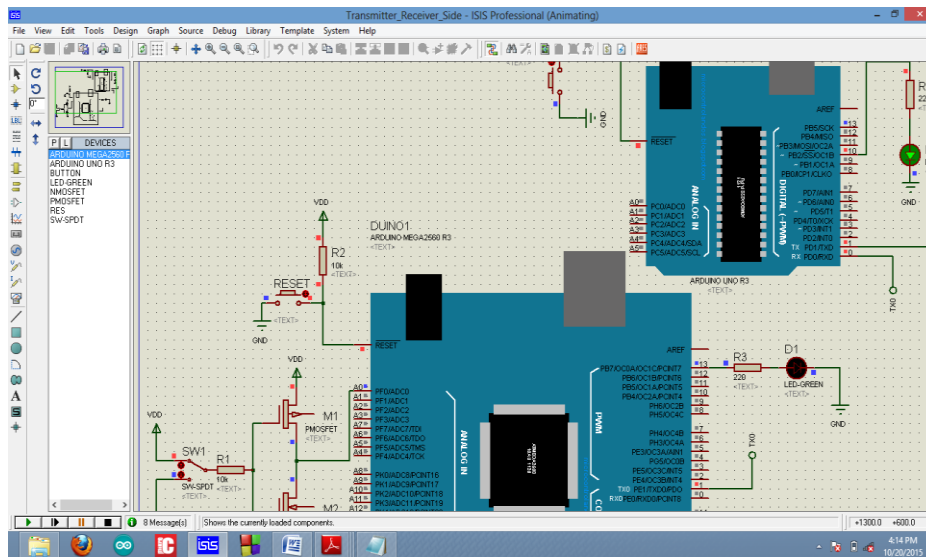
Transmitter_Receiver_Side - ISIS Professional (Animating)

File View Edit Tools Design Graph Source Debug Library Template System Help

P L DEVICES
ARDUINO MEGA2560 R
ARDUINO UNO R3
BUTTON
LED-GREEN
NMOSFET
PMOSFET
RES
SW-SPDT

<TEXT>
GND
RESET
ANALOG IN
A0 PC0/ADC0
A1 PC1/ADC1
A2 PC2/ADC2
A3 PC3/ADC3
A4 PC4/ADC4/SDA
A5 PC5/ADC5/SCL
AREF
PB5/SCK 13
PB4/MISO 12
PB3/MOSI/OC2A 11
PB2/SS/OC1B 10
PB1/OC1A 9
PB0/ICP1/CLKO 8
PD7/AIN1 7
PD6/AIN0 6
PD5/T1 5
PD4/T0/XCK 4
PD3/INT1 3
PD2/INT0 2
TX PD1/TXD 1
RX PD0/RXD 0
DIGITAL (~PWM)
ARDUINO UNO R3
<TEXT>
GND
TX0
R
VDD
DUINO1
ARDUINO MEGA2560 R3
<TEXT>
R2
10k
<TEXT>
RESET
<TEXT>
GND
RESET
AREF
VDD
A0 PF0/ADC0
A1 PF1/ADC1
A2 PF2/ADC2
A3 PF3/ADC3
A4 PF4/ADC4/TCK
A5 PF5/ADC5/TMS
A6 PF6/ADC6/TDO
A7 PF7/ADC7/TDI
A8 PK0/ADC8/PCINT16
A9 PK1/ADC9/PCINT17
A10 PK2/ADC10/PCINT18
A11 PK3/ADC11/PCINT19
A12
M1
PMOSFET
<TEXT>
M2
VDD
SW1
SW-SPDT
<TEXT>
R1
10k
<TEXT>
ANALOG IN
PWM
PB7/OC0A/OC1C/PCINT7 13
PB6/OC1B/PCINT6 12
PB5/OC1A/PCINT5 11
PB4/OC2A/PCINT4 10
PH6/OC2B 9
PH5/OC4C 8
PH4/OC4B 7
PH3/OC4A 6
PE3/OC3A/AIN1 5
PG5/OC0B 4
PE5/OC3C/INT5 3
PE4/OC3B/INT4 2
TX0 PE1/TXD0/PDO 1
RX0 PE0/RXD0/PCINT8 0
R3
220
<TEXT>
D1
LED-GREEN
<TEXT>
GND
TX0

8 Message(s) Shows the currently loaded components. +1300.0 +600.0

4:14 PM
10/20/2015